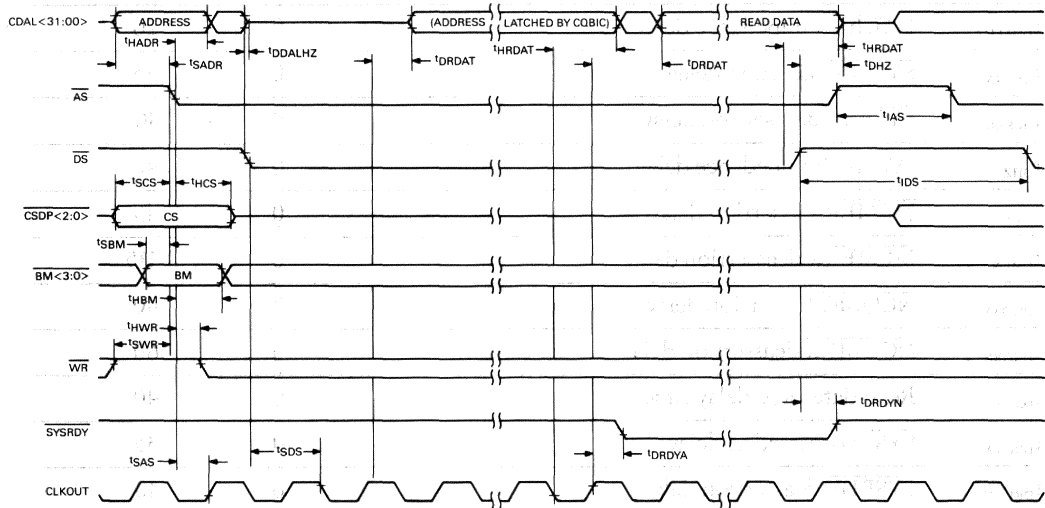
CDAL<31:00>
ADDRESS
(ADDRESS
LATCHED BY CQBIC)
READ DATA
$t_{HADR}$
$t_{SADR}$
$t_{DDALHZ}$
$t_{DRDAT}$
$t_{HRDAT}$
$t_{DRDAT}$
$t_{HRDAT}$
$t_{DHZ}$
$\overline{AS}$
$t_{IAS}$
$\overline{DS}$
$t_{SCS}$
$t_{HCS}$
$t_{IDS}$
$\overline{CSDP<2:0>}$
CS
$t_{SBM}$
$\overline{BM<3:0>}$
BM
$t_{HBM}$
$t_{HWR}$
$t_{SWR}$
$\overline{WR}$
$t_{DRDYN}$
$\overline{SYSRDY}$
$t_{SAS}$
$t_{SDS}$
$t_{DRDYA}$
CLKOUT